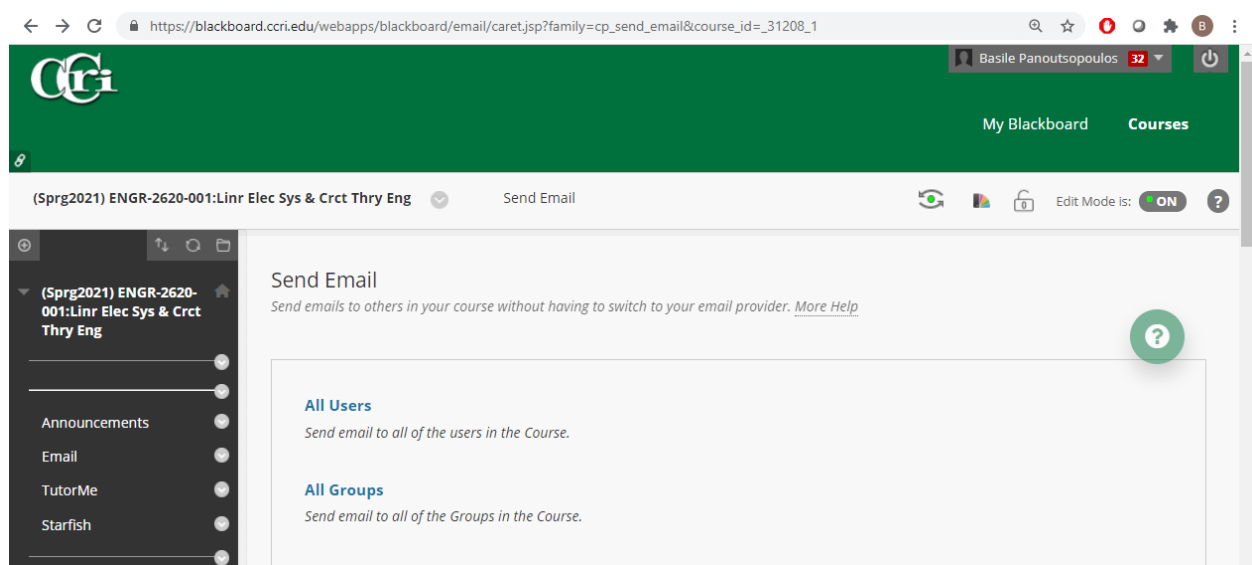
https://blackboard.ccri.edu/webapps/blackboard/email/caret.jsp?family=cp_send_email&course_id=_31208_1

B

CCRI

Basile Panoutsopoulos 32

My Blackboard Courses

(Sprg2021) ENGR-2620-001:Linr Elec Sys & Crct Thry Eng Send Email

0

Edit Mode is: ON

?

(Sprg2021) ENGR-2620-001:Linr Elec Sys & Crct Thry Eng

Announcements

Email

TutorMe

Starfish

Send Email

Send emails to others in your course without having to switch to your email provider. More Help

All Users

Send email to all of the users in the Course.

All Groups

Send email to all of the Groups in the Course.